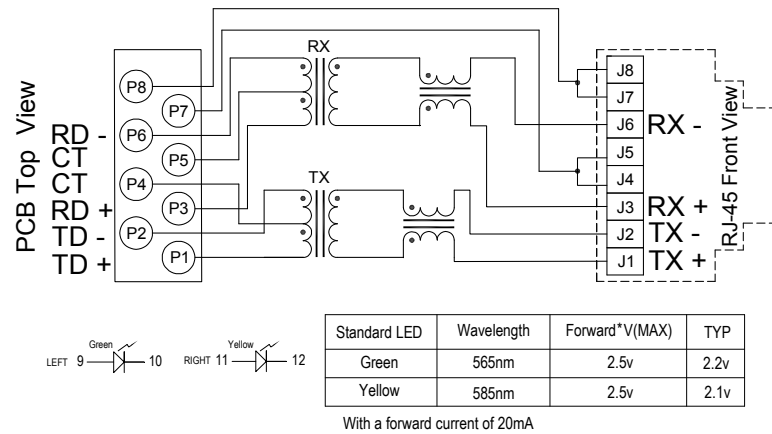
PCB Top View

RD -
CT
CT
RD +
TD -
TD +

P8
P7
P6
P5
P4
P3
P2
P1

RX

TX

J8
J7
J6
J5
J4
J3
J2
J1

RX -
RX +
TX -
TX +

RJ-45 Front View

Green
LEFT 9 10

Yellow
RIGHT 11 12

| Standard LED | Wavelength | Forward*V(MAX) | TYP |
|---|---|---|---|
| Green | 565nm | 2.5v | 2.2v |
| Yellow | 585nm | 2.5v | 2.1v |

With a forward current of 20mA